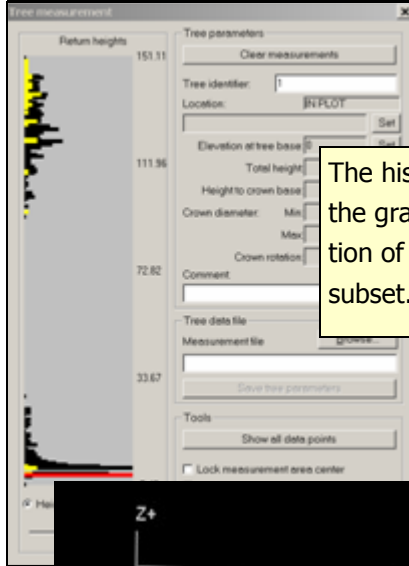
Tree measurement

Return heights

151.11

111.96

72.82

33.67

Tree parameters

Clear measurements

Tree identifier: 1

Location: IN PLOT

Set

Elevation at tree base

Set

Total height

Height to crown base

Crown diameter: Min

Max

Crown rotation

Comment

The his

the gra

tion of

subset.

Tree data file

Measurement file

Browse...

Save tree parameters

Tools

Show all data points

Lock measurement area center

Hei

Z+